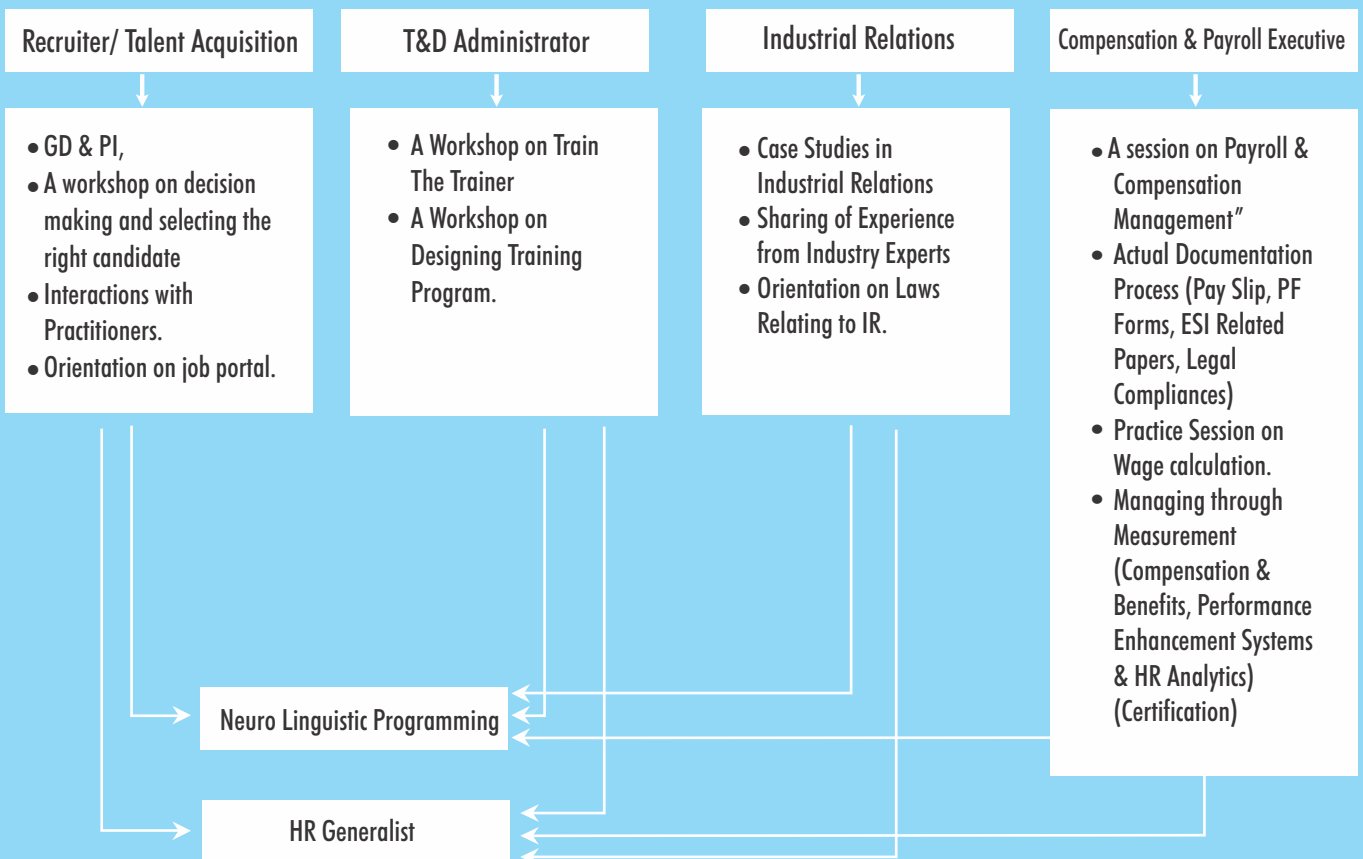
Recruiter/ Talent Acquisition

T&D Administrator

Industrial Relations

Compensation & Payroll Executive

- GD & PI,
- A workshop on decision making and selecting the right candidate
- Interactions with Practitioners.
- Orientation on job portal.

- A Workshop on Train The Trainer
- A Workshop on Designing Training Program.

- Case Studies in Industrial Relations
- Sharing of Experience from Industry Experts
- Orientation on Laws Relating to IR.

- A session on Payroll & Compensation Management"
- Actual Documentation Process (Pay Slip, PF Forms, ESI Related Papers, Legal Compliances)
- Practice Session on Wage calculation.
- Managing through Measurement (Compensation & Benefits, Performance Enhancement Systems & HR Analytics) (Certification)

Neuro Linguistic Programming

HR Generalist